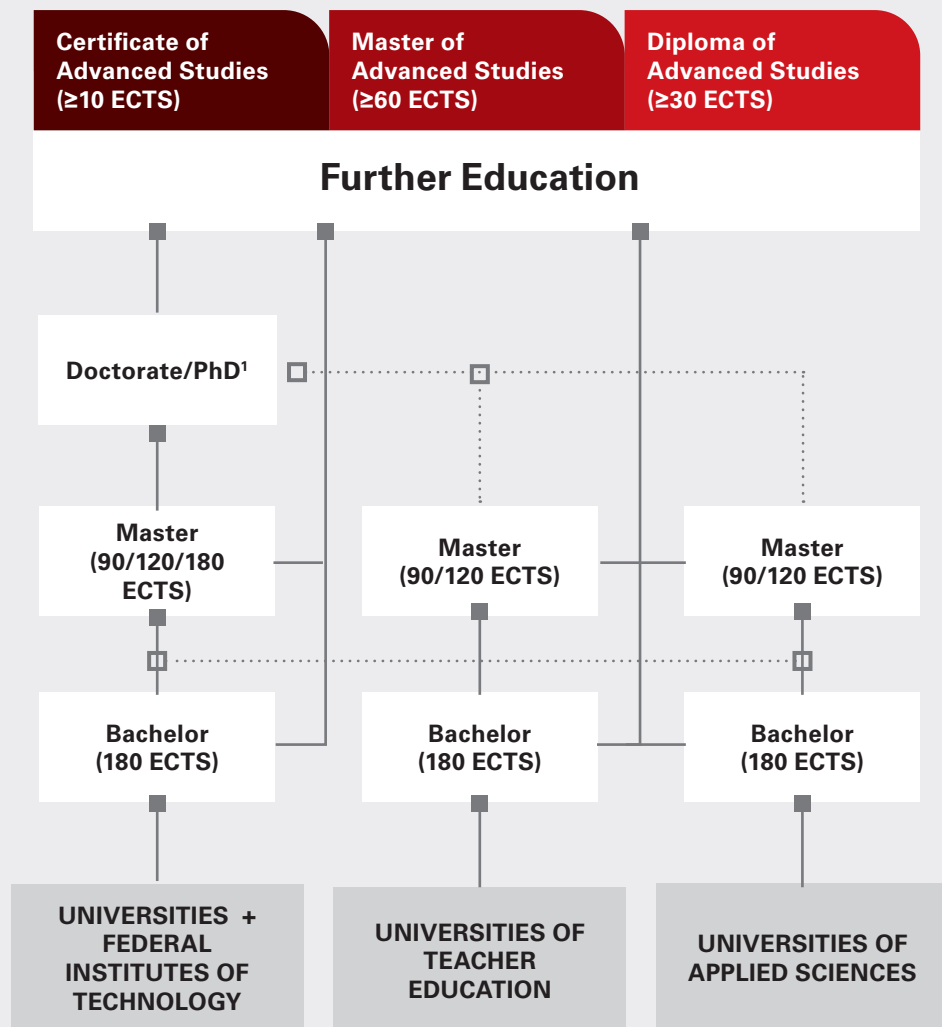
Certificate of Advanced Studies (≥10 ECTS)

Master of Advanced Studies (≥60 ECTS)

Diploma of Advanced Studies (≥30 ECTS)

Further Education

Doctorate/PhD$^1$

Master (90/120/180 ECTS)

Master (90/120 ECTS)

Master (90/120 ECTS)

Bachelor (180 ECTS)

Bachelor (180 ECTS)

Bachelor (180 ECTS)

UNIVERSITIES + FEDERAL INSTITUTES OF TECHNOLOGY

UNIVERSITIES OF TEACHER EDUCATION

UNIVERSITIES OF APPLIED SCIENCES